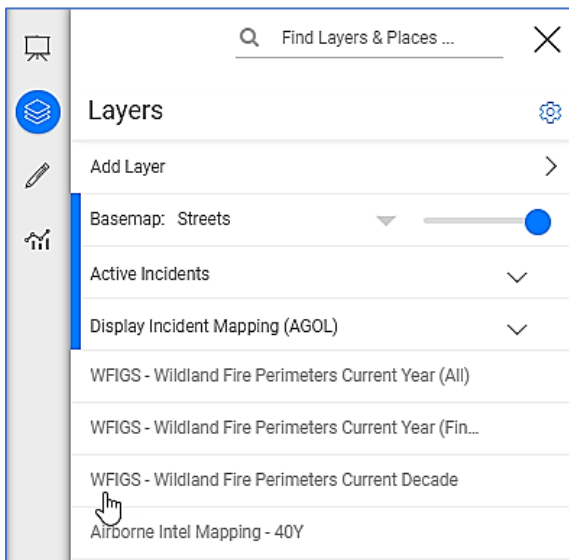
Find Layers & Places ...

Layers

Add Layer

Basemap: Streets

Active Incidents

Display Incident Mapping (AGOL)

WFIGS - Wildland Fire Perimeters Current Year (All)

WFIGS - Wildland Fire Perimeters Current Year (Fin...

WFIGS - Wildland Fire Perimeters Current Decade

Airborne Intel Mapping - 40Y